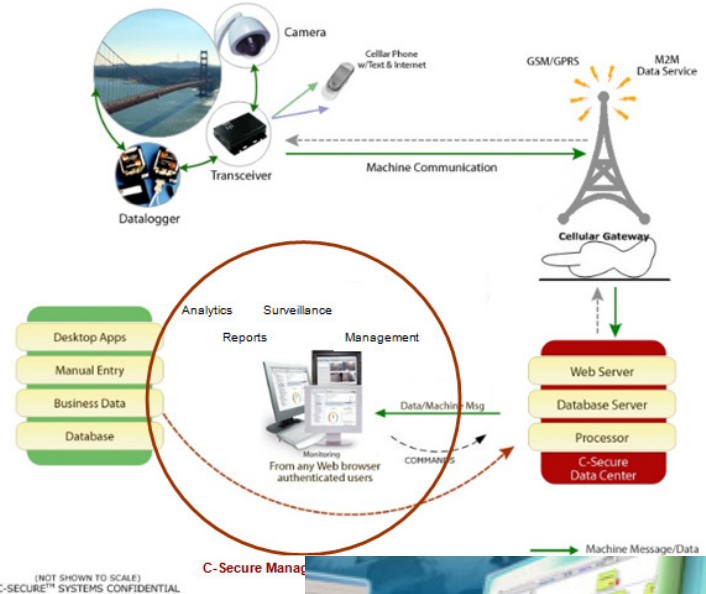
Camera

Celllar Phone w/Text & Internet

GSM/GPRS

M2M Data Service

Transceiver

Machine Communication

Datalogger

Cellular Gateway

Analytics

Surveillance

Reports

Management

Desktop Apps

Manual Entry

Business Data

Database

Monitoring

From any Web browser authenticated users

Data/Machine Msg

COMMANDS

Web Server

Database Server

Processor

C-Secure Data Center

Machine Message/Data

(NOT SHOWN TO SCALE)
C-SECURE™ SYSTEMS CONFIDENTIAL

C-Secure Manag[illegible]